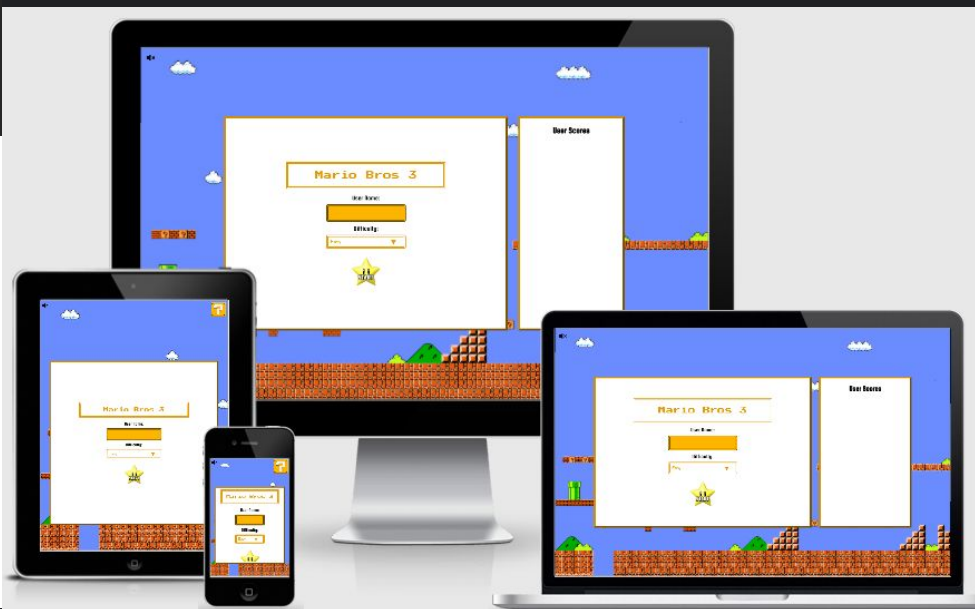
Mario Bros 3

User Name:

Difficulty:

Easy

User Scores

Mario Bros 3

User Name:

Difficulty:

Mario Bros 3

User Scores

Mario Bros 3

User Name:

Difficulty:

Mario Bros 3

User Name:

Difficulty: